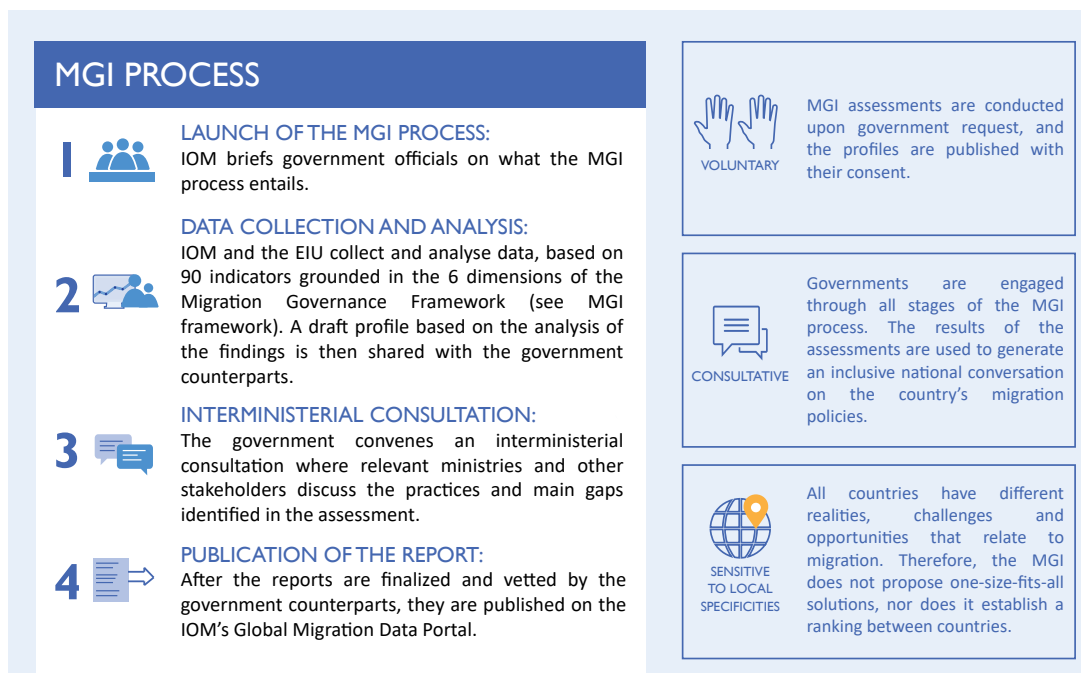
MGI PROCESS

1

LAUNCH OF THE MGI PROCESS:
IOM briefs government officials on what the MGI process entails.

2

DATA COLLECTION AND ANALYSIS:
IOM and the EIU collect and analyse data, based on 90 indicators grounded in the 6 dimensions of the Migration Governance Framework (see MGI framework). A draft profile based on the analysis of the findings is then shared with the government counterparts.

3

INTERMINISTERIAL CONSULTATION:
The government convenes an interministerial consultation where relevant ministries and other stakeholders discuss the practices and main gaps identified in the assessment.

4

PUBLICATION OF THE REPORT:
After the reports are finalized and vetted by the government counterparts, they are published on the IOM's Global Migration Data Portal.

VOLUNTARY

MGI assessments are conducted upon government request, and the profiles are published with their consent.

CONSULTATIVE

Governments are engaged through all stages of the MGI process. The results of the assessments are used to generate an inclusive national conversation on the country's migration policies.

SENSITIVE TO LOCAL SPECIFICITIES

All countries have different realities, challenges and opportunities that relate to migration. Therefore, the MGI does not propose one-size-fits-all solutions, nor does it establish a ranking between countries.